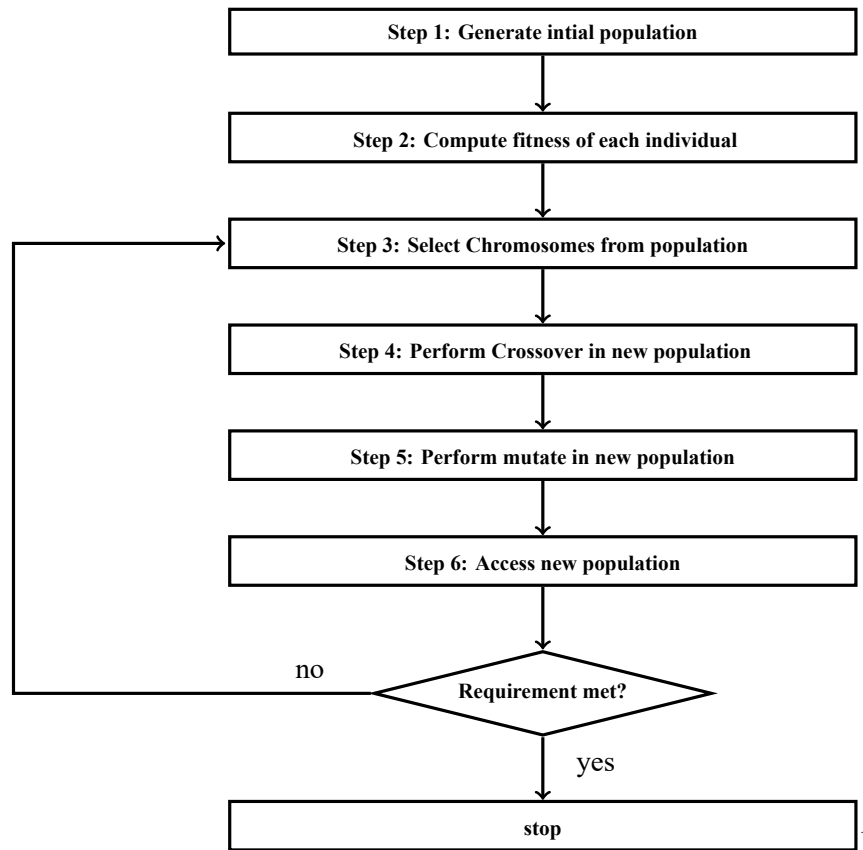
Step 1: Generate intial population

Step 2: Compute fitness of each individual

Step 3: Select Chromosomes from population

Step 4: Perform Crossover in new population

Step 5: Perform mutate in new population

Step 6: Access new population

no

Requirement met?

yes

stop